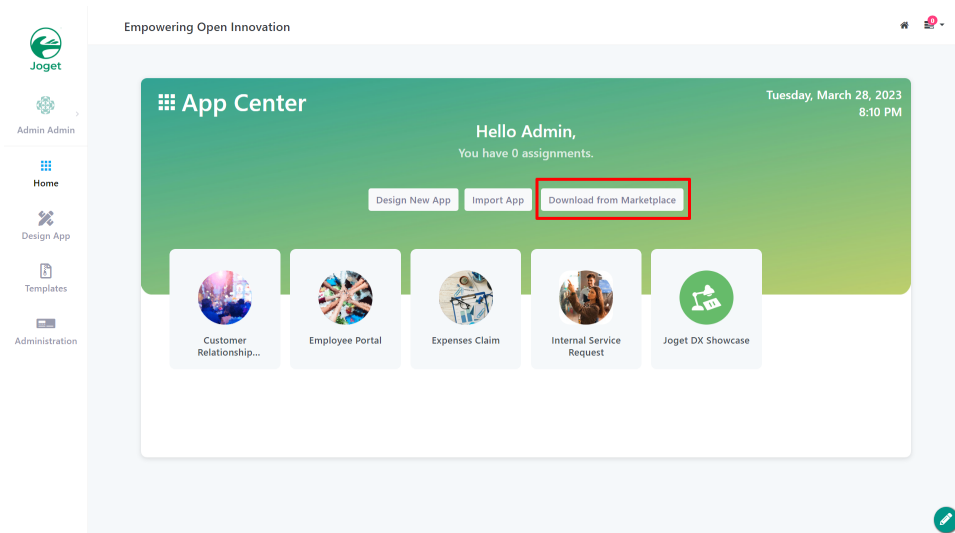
Joget

Admin Admin

Home

Design App

Templates

Administration

Empowering Open Innovation

0

App Center

Tuesday, March 28, 2023
8:10 PM

Hello Admin,
You have 0 assignments.

Design New App
Import App
Download from Marketplace

Customer Relationship...

Employee Portal

Expenses Claim

Internal Service Request

Joget DX Showcase